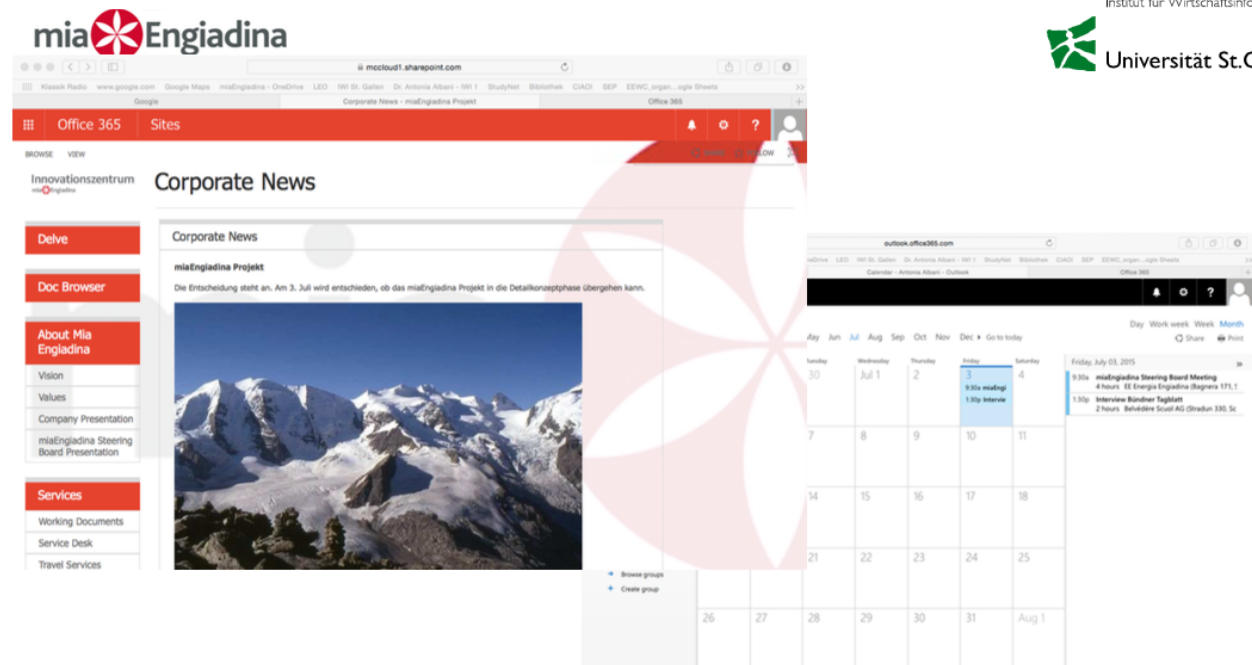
miaEngiadina

Institut für Wirtschaftsinfo

Universität St.G

mccloud1.sharepoint.com

Klassik Radio www.google.com Google Maps miaEngiadina - OneDrive LEO IWI St. Gallen Dr. Antonia Albani - IWI 1 StudyNet Bibliothek CIAO! SEP EEWC_organ....ogle Sheets

Google | Corporate News - miaEngiadina Projekt | Office 365

Office 365 Sites

BROWSE VIEW

SHARE FOLLOW

Innovationszentrum miaEngiadina

Corporate News

Delve

Doc Browser

About Mia Engiadina

Vision

Values

Company Presentation

miaEngiadina Steering Board Presentation

Services

Working Documents

Service Desk

Travel Services

Corporate News

miaEngiadina Projekt

Die Entscheidung steht an. Am 3. Juli wird entschieden, ob das miaEngiadina Projekt in die Detailkonzeptphase übergehen kann.

outlook.office365.com

Calendar - Antonia Albani - Outlook | Office 365

May Jun Jul Aug Sep Oct Nov Dec Go to today

Day Work week Week Month

Share Print

Tuesday Wednesday Thursday Friday Saturday

30 Jul 1 2 3 4

9:30a miaEngi

1:30p Intervie

7 8 9 10 11

14 15 16 17 18

21 22 23 24 25

26 27 28 29 30 31 Aug 1

Friday, July 03, 2015

9:30a miaEngiadina Steering Board Meeting
4 hours EE Energia Engiadina (Bagnera 171, 1

1:30p Interview Bündner Tagblatt
2 hours Belvédère Scuol AG (Stradun 330, Sc

Browse groups

Create group